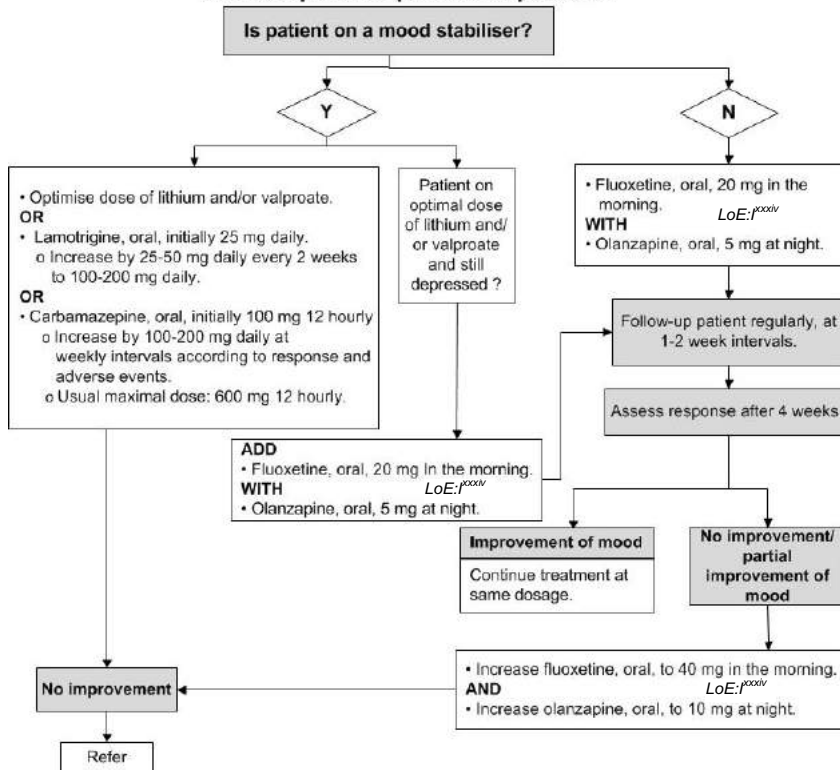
Is patient on a mood stabiliser?

Y

N

• Optimise dose of lithium and/or valproate.
OR
• Lamotrigine, oral, initially 25 mg daily.
o Increase by 25-50 mg daily every 2 weeks to 100-200 mg daily.
OR
• Carbamazepine, oral, initially 100 mg 12 hourly
o Increase by 100-200 mg daily at weekly intervals according to response and adverse events.
o Usual maximal dose: 600 mg 12 hourly.

Patient on optimal dose of lithium and/ or valproate and still depressed ?

• Fluoxetine, oral, 20 mg in the morning.
WITH LoE:I$^{xxxiv}$
• Olanzapine, oral, 5 mg at night.

Follow-up patient regularly, at 1-2 week intervals.

Assess response after 4 weeks

ADD
• Fluoxetine, oral, 20 mg in the morning.
WITH LoE:I$^{xxxiv}$
• Olanzapine, oral, 5 mg at night.

Improvement of mood

Continue treatment at same dosage.

No improvement/ partial improvement of mood

No improvement

• Increase fluoxetine, oral, to 40 mg in the morning.
AND LoE:I$^{xxxiv}$
• Increase olanzapine, oral, to 10 mg at night.

Refer